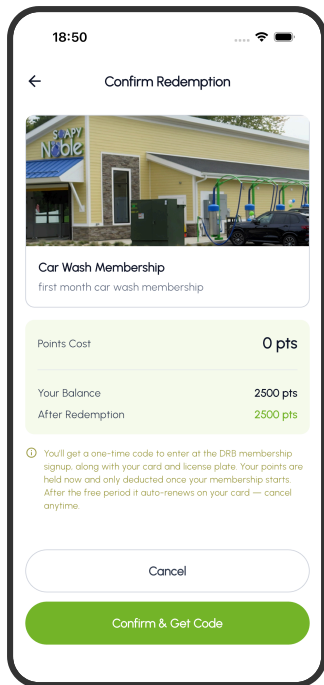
18:50

Confirm Redemption

SOAPY Noble

Car Wash Membership

first month car wash membership

Points Cost 0 pts

Your Balance 2500 pts

After Redemption 2500 pts

You'll get a one-time code to enter at the DRB membership signup, along with your card and license plate. Your points are held now and only deducted once your membership starts. After the free period it auto-renews on your card — cancel anytime.

Cancel

Confirm & Get Code